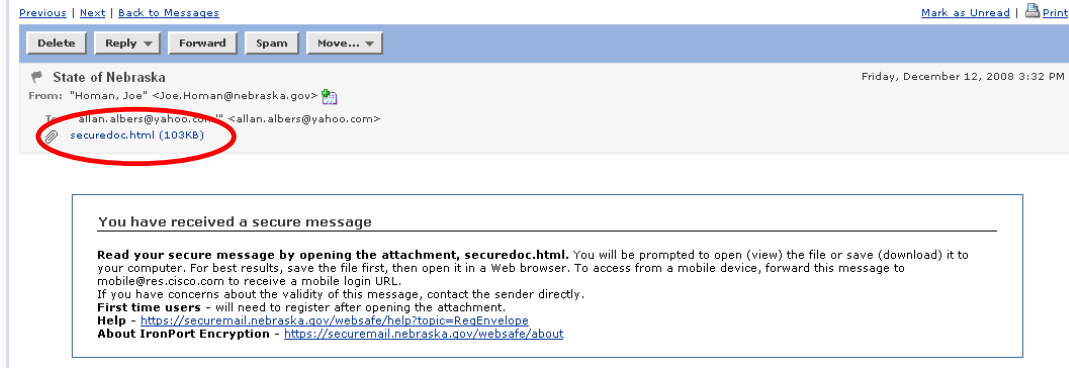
Previous | Next | Back to Messages

Mark as Unread | Print

Delete Reply ▾ Forward Spam Move... ▾

State of Nebraska

Friday, December 12, 2008 3:32 PM

From: "Homan, Joe" <Joe.Homan@nebraska.gov>

To: allan.albers@yahoo.com" <allan.albers@yahoo.com>

securedoc.html (103KB)

You have received a secure message

**Read your secure message by opening the attachment, securedoc.html.** You will be prompted to open (view) the file or save (download) it to your computer. For best results, save the file first, then open it in a Web browser. To access from a mobile device, forward this message to mobile@res.cisco.com to receive a mobile login URL.
If you have concerns about the validity of this message, contact the sender directly.
**First time users** - will need to register after opening the attachment.
**Help** - https://securemail.nebraska.gov/websafe/help?topic=RegEnvelope
**About IronPort Encryption** - https://securemail.nebraska.gov/websafe/about